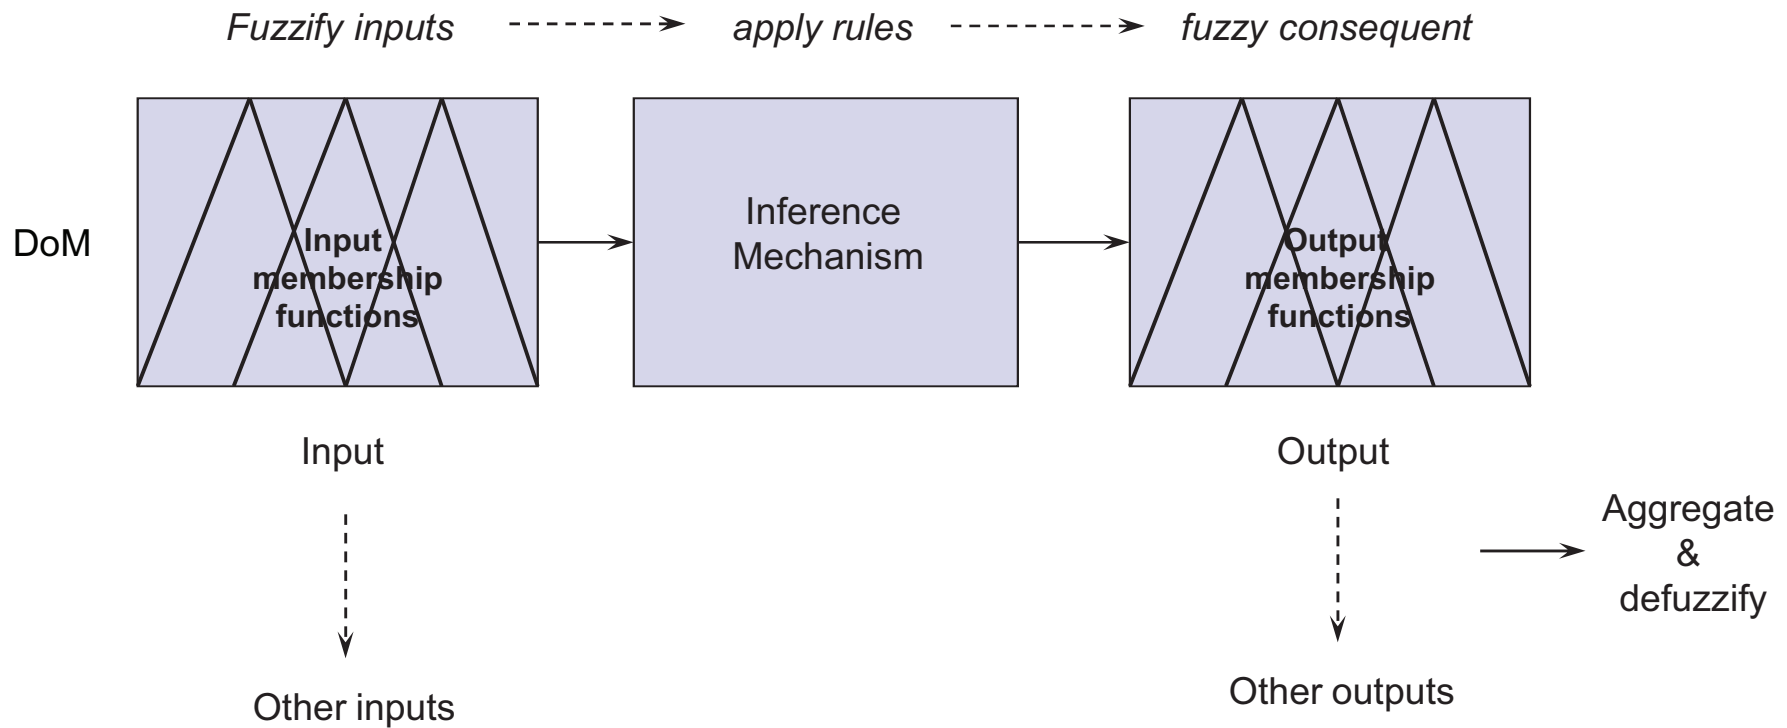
*Fuzzify inputs* *apply rules* *fuzzy consequent*

DoM

**Input membership functions**

Inference Mechanism

**Output membership functions**

Input

Output

Aggregate & defuzzify

Other inputs

Other outputs